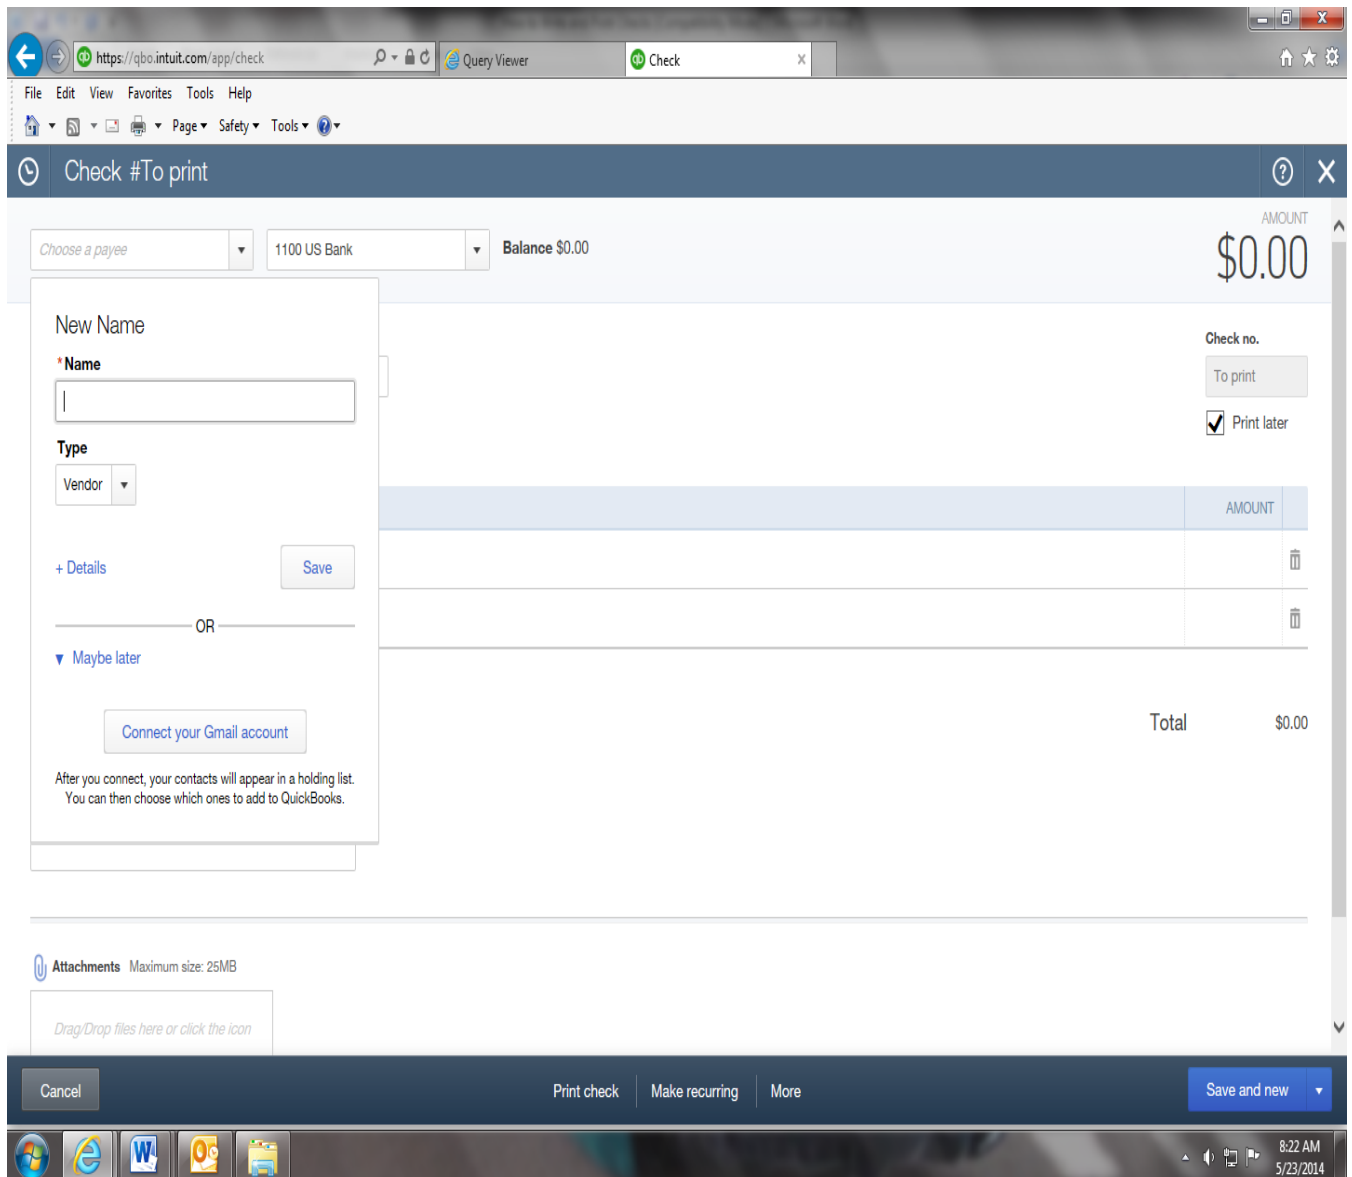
https://qbo.intuit.com/app/check
Query Viewer
Check
File Edit View Favorites Tools Help
Page ▾ Safety ▾ Tools ▾
Check #To print
Choose a payee
1100 US Bank
Balance $0.00
AMOUNT
$0.00
New Name
*Name
Type
Vendor
+ Details
Save
OR
▾ Maybe later
Connect your Gmail account
After you connect, your contacts will appear in a holding list. You can then choose which ones to add to QuickBooks.
Check no.
To print
Print later
AMOUNT
Total $0.00
Attachments Maximum size: 25MB
Drag/Drop files here or click the icon
Cancel
Print check
Make recurring
More
Save and new
8:22 AM
5/23/2014